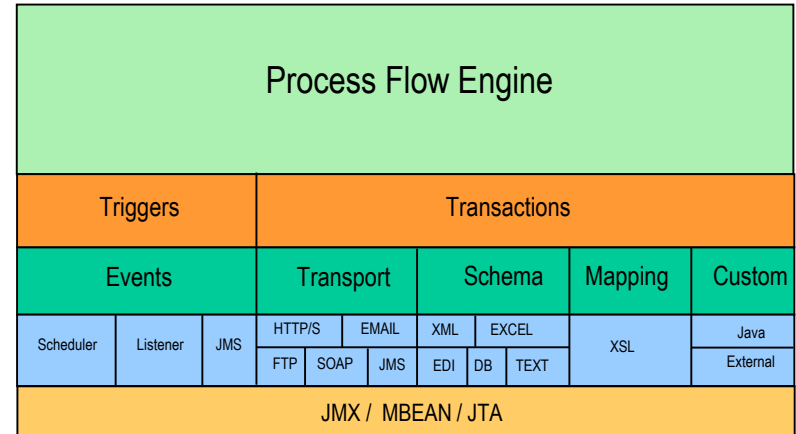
Process Flow Engine

Triggers

Transactions

Events

Transport

Schema

Mapping

Custom

Scheduler

Listener

JMS

HTTP/S

EMAIL

FTP

SOAP

JMS

XML

EXCEL

EDI

DB

TEXT

XSL

Java

External

JMX / MBEAN / JTA